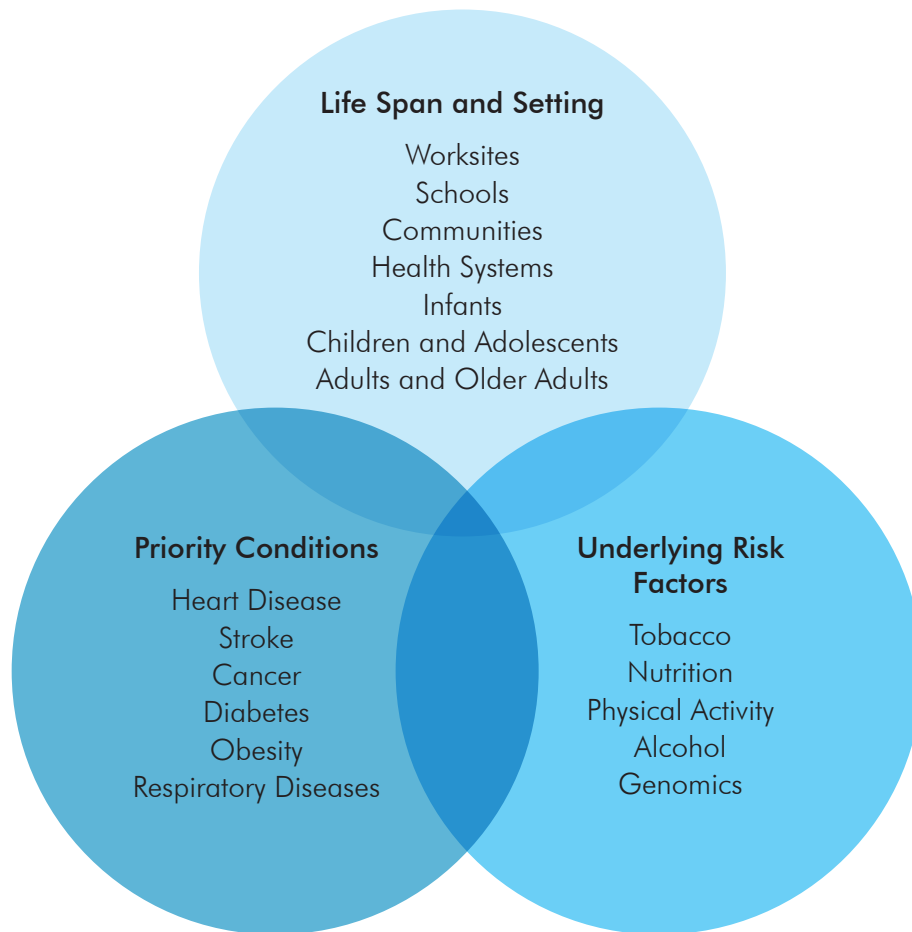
Life Span and Setting

Worksites
Schools
Communities
Health Systems
Infants
Children and Adolescents
Adults and Older Adults

Priority Conditions

Heart Disease
Stroke
Cancer
Diabetes
Obesity
Respiratory Diseases

Underlying Risk Factors

Tobacco
Nutrition
Physical Activity
Alcohol
Genomics